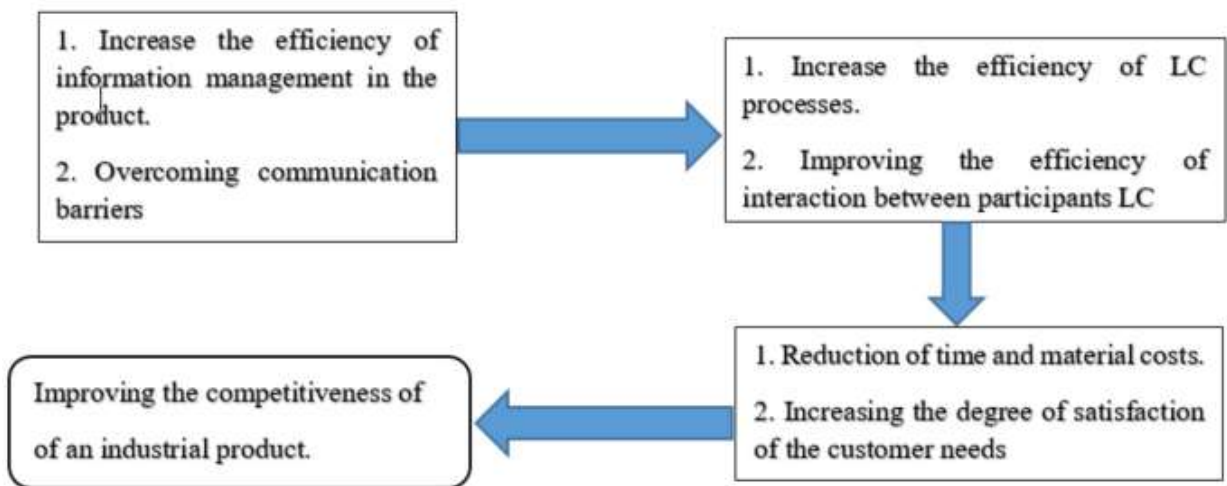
1. Increase the efficiency of information management in the product.

2. Overcoming communication barriers

1. Increase the efficiency of LC processes.

2. Improving the efficiency of interaction between participants LC

1. Reduction of time and material costs.

2. Increasing the degree of satisfaction of the customer needs

Improving the competitiveness of of an industrial product.